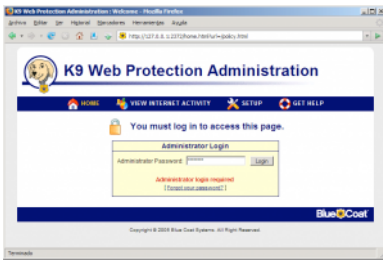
K9 Web Protection Administration : Welcome - Mozilla Firefox

Archivo Editar Ver Historial Marcadores Herramientas Ayuda

http://127.0.0.1:2372/home.html?url=/policy.html

K9 Web Protection Administration

HOME VIEW INTERNET ACTIVITY SETUP GET HELP

You must log in to access this page.

Administrator Login

Administrator Password: ******* Login

Administrator login required

[ Forgot your password? ]

Blue Coat

Copyright © 2005 Blue Coat Systems. All Right Reserved.

Terminado